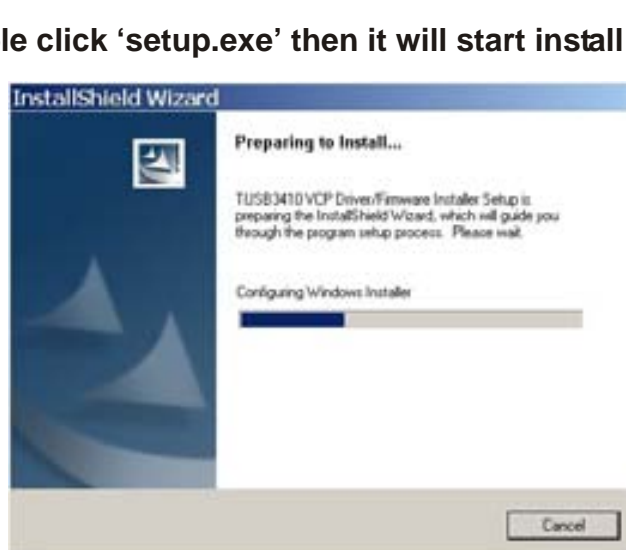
le click ‘setup.exe’ then it will start install

InstallShield Wizard

Preparing to Install...

TUSB3410 VCP Driver/Firmware Installer Setup is preparing the InstallShield Wizard, which will guide you through the program setup process. Please wait.

Configuring Windows Installer

Cancel